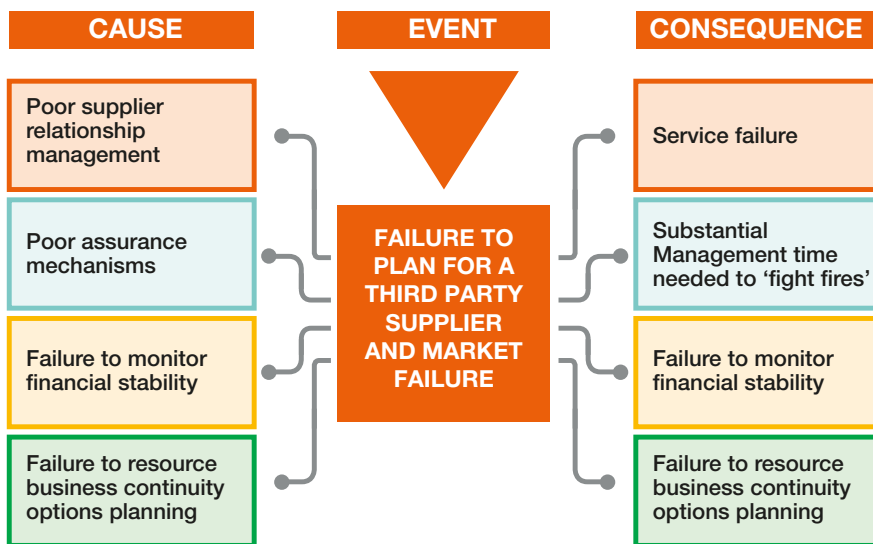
CAUSE

EVENT

CONSEQUENCE

Poor supplier relationship management

Poor assurance mechanisms

Failure to monitor financial stability

Failure to resource business continuity options planning

FAILURE TO PLAN FOR A THIRD PARTY SUPPLIER AND MARKET FAILURE

Service failure

Substantial Management time needed to ‘fight fires’

Failure to monitor financial stability

Failure to resource business continuity options planning